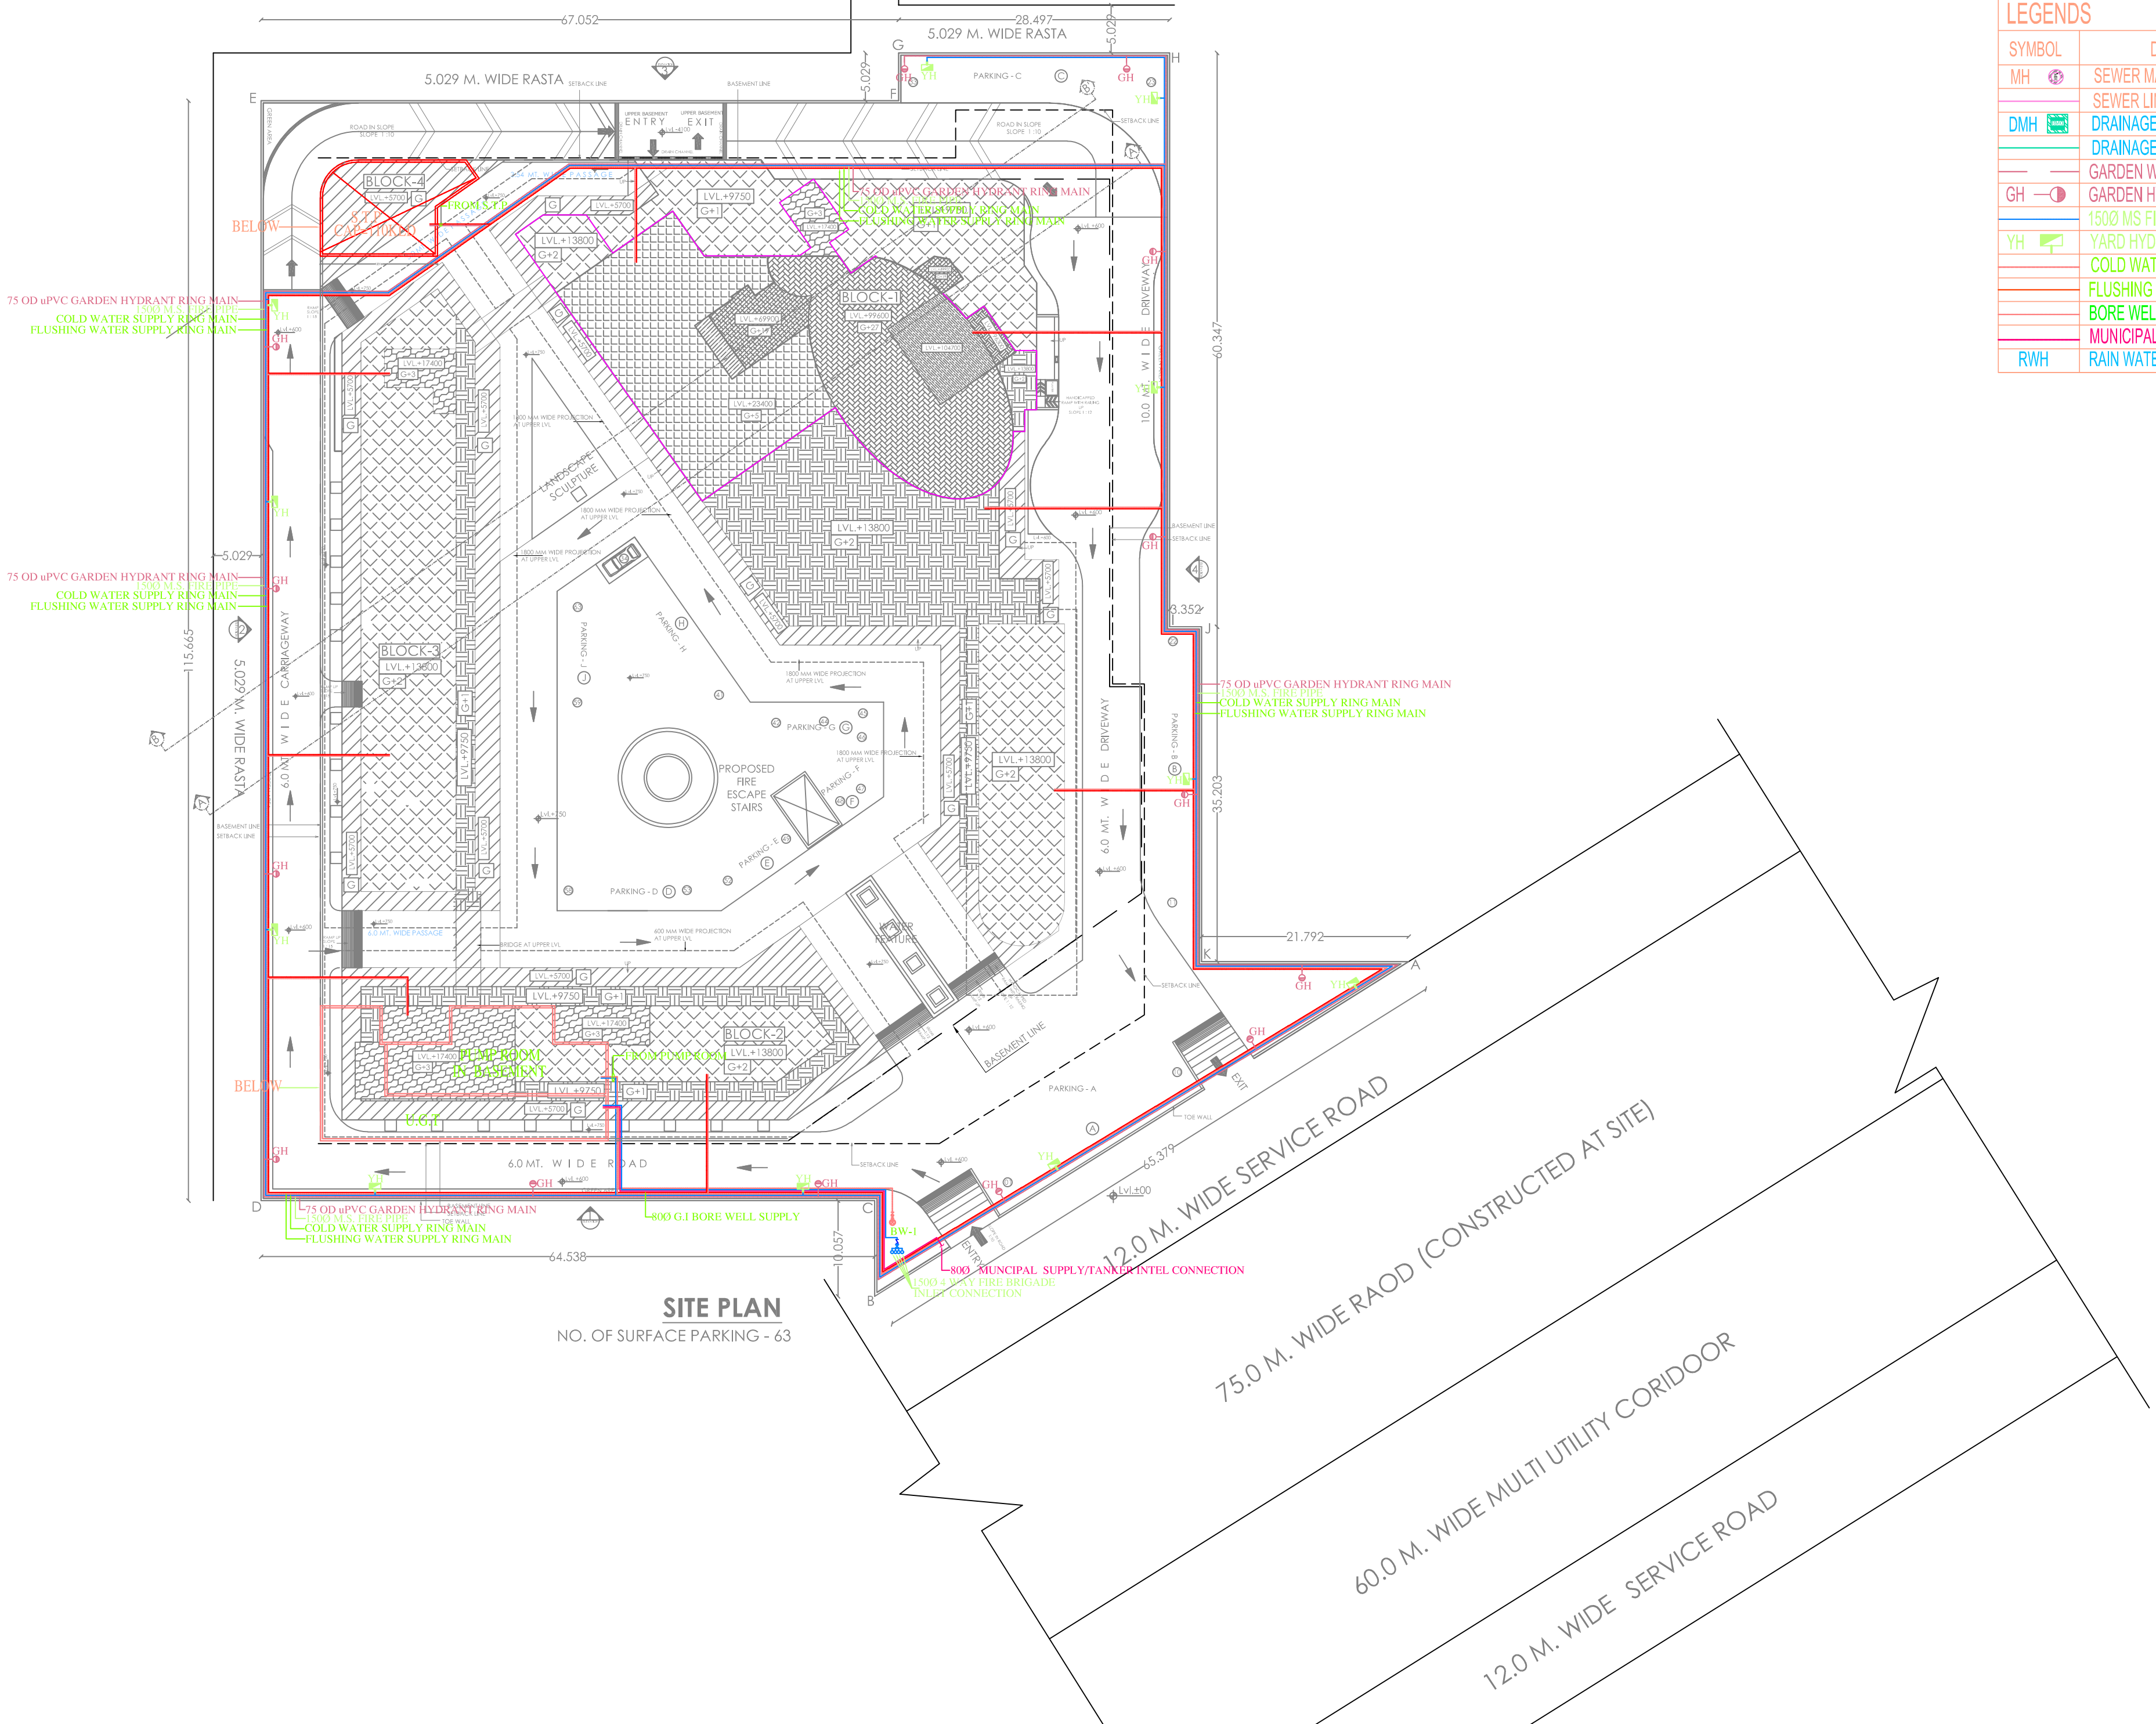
LEGENDS

| SYMBOL | D |
|---|---|
| MH | SEWER MA |
| | SEWER LI |
| DMH | DRAINAGE |
| | DRAINAGE |
| | GARDEN W |
| GH | GARDEN H |
| | 150Ø MS FI |
| YH | YARD HYD |
| | COLD WAT |
| | FLUSHING |
| | BORE WEL |
| | MUNICIPAL |
| RWH | RAIN WATE |

67.052
28.497
5.029 M. WIDE RASTA
5.029
5.029 M. WIDE RASTA
5.029
PARKING - C
UPPER BASEMENT ENTRY
UPPER BASEMENT EXIT
ROAD IN SLOPE SLOPE 1:10
ROAD IN SLOPE SLOPE 1:10
BLOCK-4
LVL.+5700
G
STP CAPACITY
BELOW
FROM STP
G
LVL.+5700
LVL.+13800
G+2
LVL.+9750
G+1
75 OD uPVC GARDEN HYDRANT RING MAIN
COLD WATER SUPPLY RING MAIN
FLUSHING WATER SUPPLY RING MAIN
BLOCK-1
LVL.+99600
G+27
LVL.+69900
G+19
LVL.+23400
G+5
LVL.+104700
LVL.+13800
G+2
75 OD uPVC GARDEN HYDRANT RING MAIN
150Ø M.S. FIRE PIPE
COLD WATER SUPPLY RING MAIN
FLUSHING WATER SUPPLY RING MAIN
75 OD uPVC GARDEN HYDRANT RING MAIN
150Ø M.S. FIRE PIPE
COLD WATER SUPPLY RING MAIN
FLUSHING WATER SUPPLY RING MAIN
LANDSCAPE SCULPTURE
1800 MM WIDE PROJECTION AT UPPER LVL
1800 MM WIDE PROJECTION AT UPPER LVL
5.029
115.665
5.029 M. WIDE RASTA
6.0 MT. WIDE CARRIAGEWAY
BLOCK-3
LVL.+13800
G+2
PARKING - J
PARKING - H
PROPOSED FIRE ESCAPE STAIRS
PARKING - G
PARKING - F
PARKING - E
PARKING - D
1800 MM WIDE PROJECTION AT UPPER LVL
1800 MM WIDE PROJECTION AT UPPER LVL
600 MM WIDE PROJECTION AT UPPER LVL
6.0 MT. WIDE PASSAGE
BRIDGE AT UPPER LVL
WATER FEATURE
LVL.+13800
G+2
10.0 MT. WIDE DRIVEWAY
6.0 MT. WIDE DRIVEWAY
60.347
3.352
35.203
PARKING - B
75 OD uPVC GARDEN HYDRANT RING MAIN
150Ø M.S. FIRE PIPE
COLD WATER SUPPLY RING MAIN
FLUSHING WATER SUPPLY RING MAIN
21.792
BASEMENT LINE
SETBACK LINE
BELOW
LVL.+5700
LVL.+9750
G+1
LVL.+17400
G+3
BLOCK-2
LVL.+13800
G+2
PUMP ROOM IN BASEMENT
FROM PUMP ROOM
U.G.T
LVL.+9750
LVL.+5700
G
BASEMENT LINE
PARKING - A
EXIT
ENTRY
6.0 MT. WIDE ROAD
GH
75 OD uPVC GARDEN HYDRANT RING MAIN
150Ø M.S. FIRE PIPE
COLD WATER SUPPLY RING MAIN
FLUSHING WATER SUPPLY RING MAIN
80Ø G.I BORE WELL SUPPLY
64.538
10.057
BW-1
80Ø MUNCIPAL SUPPLY/TANKER INTEL CONNECTION
150Ø 4 WAY FIRE BRIGADE INLET CONNECTION
65.379
Lvl.±00
SITE PLAN
NO. OF SURFACE PARKING - 63
12.0 M. WIDE SERVICE ROAD
75.0 M. WIDE RAOD (CONSTRUCTED AT SITE)
60.0 M. WIDE MULTI UTILITY CORIDOOR
12.0 M. WIDE SERVICE ROAD
A
B
C
D
E
F
G
H
J
K